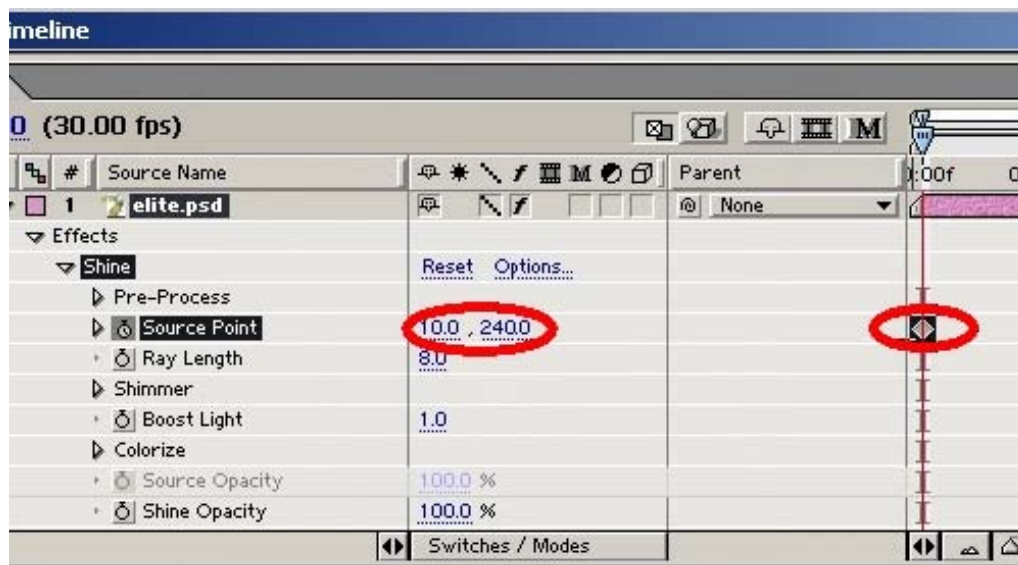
imeline

0 (30.00 fps)

| # | Source Name | Parent | 0:00f |
|---|---|---|---|
| 1 | elite.psd | None | |

Effects
Shine — Reset Options...
Pre-Process
Source Point — 10.0 , 240.0
Ray Length — 8.0
Shimmer
Boost Light — 1.0
Colorize
Source Opacity — 100.0 %
Shine Opacity — 100.0 %

Switches / Modes